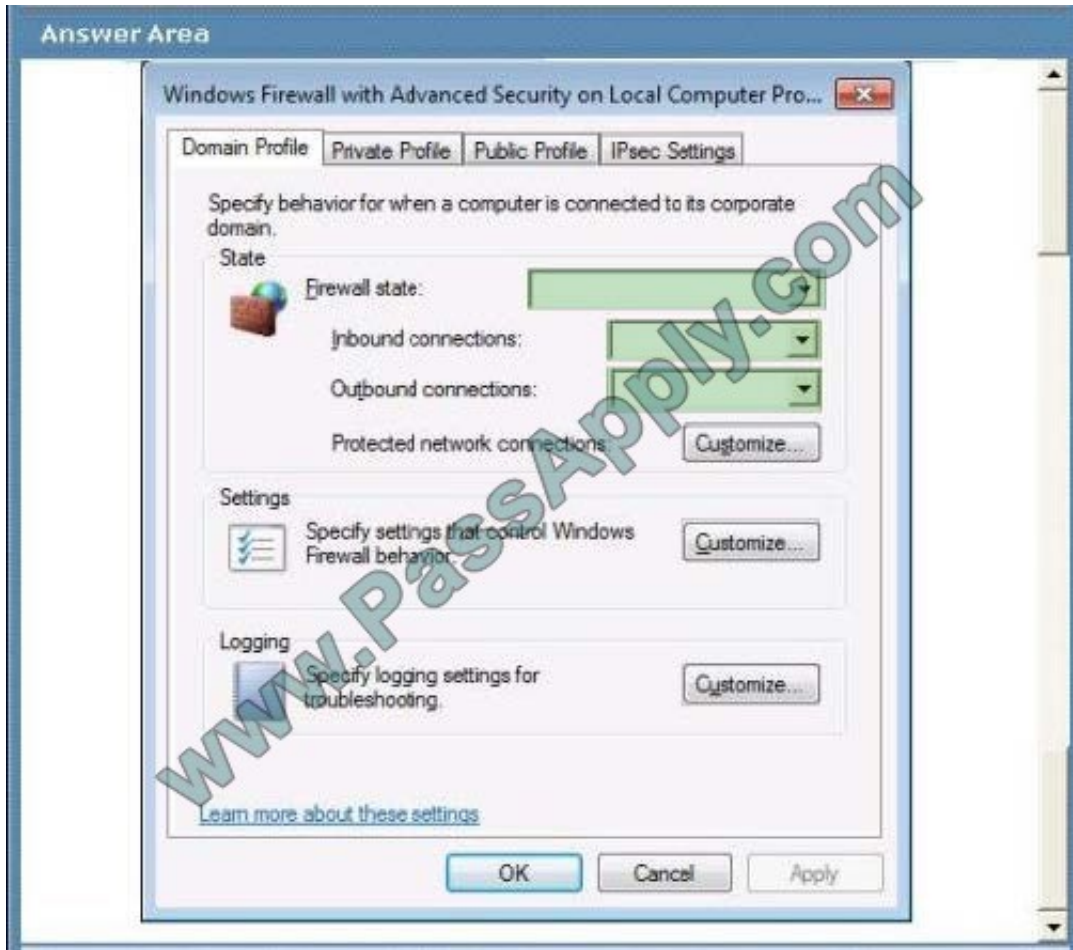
Answer Area

Windows Firewall with Advanced Security on Local Computer Pro...

Domain Profile | Private Profile | Public Profile | IPsec Settings

Specify behavior for when a computer is connected to its corporate domain.

State

Firewall state:

Inbound connections:

Outbound connections:

Protected network connections: Customize...

Settings

Specify settings that control Windows Firewall behavior. Customize...

Logging

Specify logging settings for troubleshooting. Customize...

Learn more about these settings

OK Cancel Apply

www.PassApply.com